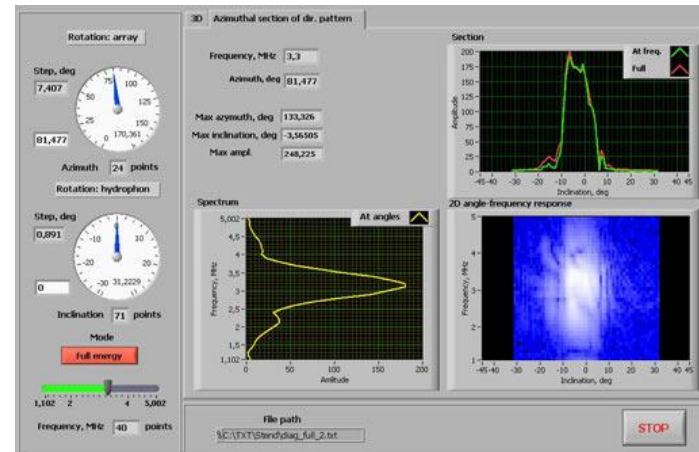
Rotation: array

Step, deg
7,407

0 25 50 75 100 125 150 170,361

81,477

Azimuth 24 points

Rotation: hydrophon

Step, deg
0,891

-30 -20 -10 0 10 20 30 31,2229

0

Inclination 71 points

Mode

Full energy

1,102 2 4 5,002

Frequency, MHz 40 points

3D Azimuthal section of dir. pattern

Frequency, MHz 3,3

Azimuth, deg 81,477

Max azymuth, deg 133,326

Max inclination, deg -3,56505

Max ampl. 248,225

Section

At freq.

Full

Amplitude

200 175 150 125 100 75 50 25 0

-45 -40 -30 -20 -10 0 10 20 30 40 45

Inclination, deg

Spectrum

At angles

Frequency, MHz

5,002 4,5 4 3,5 3 2,5 2 1,5 1,102

0 50 100 150 200

Amlitude

2D angle-frequency response

Frequency, MHz

5 4 3 2

-45 -40 -30 -20 -10 0 10 20 30 40 45

Inclination, deg

File path

C:\TXT\Stend\diag_full_2.txt

STOP